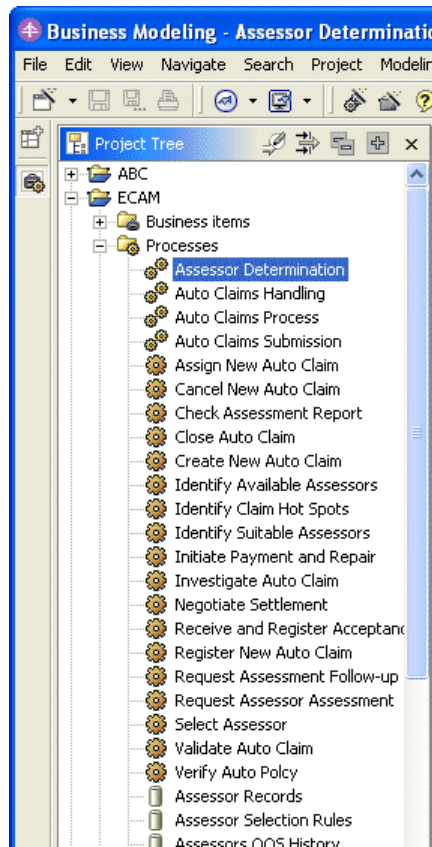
Business Modeling - Assessor Determinatio

File Edit View Navigate Search Project Modelin

Project Tree

ABC
ECAM
Business items
Processes
Assessor Determination
Auto Claims Handling
Auto Claims Process
Auto Claims Submission
Assign New Auto Claim
Cancel New Auto Claim
Check Assessment Report
Close Auto Claim
Create New Auto Claim
Identify Available Assessors
Identify Claim Hot Spots
Identify Suitable Assessors
Initiate Payment and Repair
Investigate Auto Claim
Negotiate Settlement
Receive and Register Acceptanc
Register New Auto Claim
Request Assessment Follow-up
Request Assessor Assessment
Select Assessor
Validate Auto Claim
Verify Auto Polcy
Assessor Records
Assessor Selection Rules
Assessors QOS History